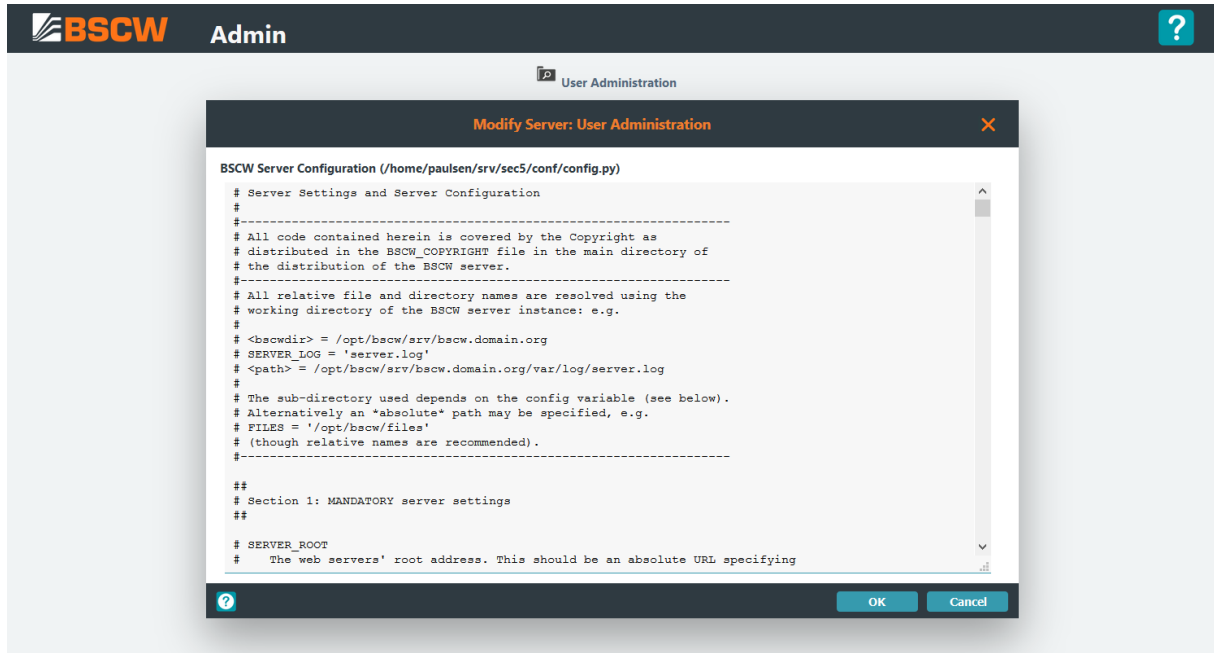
BSCW Admin

?

User Administration

Modify Server: User Administration

BSCW Server Configuration (/home/paulsen/srv/sec5/conf/config.py)

# Server Settings and Server Configuration
#
#-------------------------------------------------------------------
# All code contained herein is covered by the Copyright as
# distributed in the BSCW_COPYRIGHT file in the main directory of
# the distribution of the BSCW server.
#-------------------------------------------------------------------
# All relative file and directory names are resolved using the
# working directory of the BSCW server instance: e.g.
#
# <bscwdir> = /opt/bscw/srv/bscw.domain.org
# SERVER_LOG = 'server.log'
# <path> = /opt/bscw/srv/bscw.domain.org/var/log/server.log
#
# The sub-directory used depends on the config variable (see below).
# Alternatively an *absolute* path may be specified, e.g.
# FILES = '/opt/bscw/files'
# (though relative names are recommended).
#-------------------------------------------------------------------

##
# Section 1: MANDATORY server settings
##

# SERVER_ROOT
#    The web servers' root address. This should be an absolute URL specifying

OK Cancel